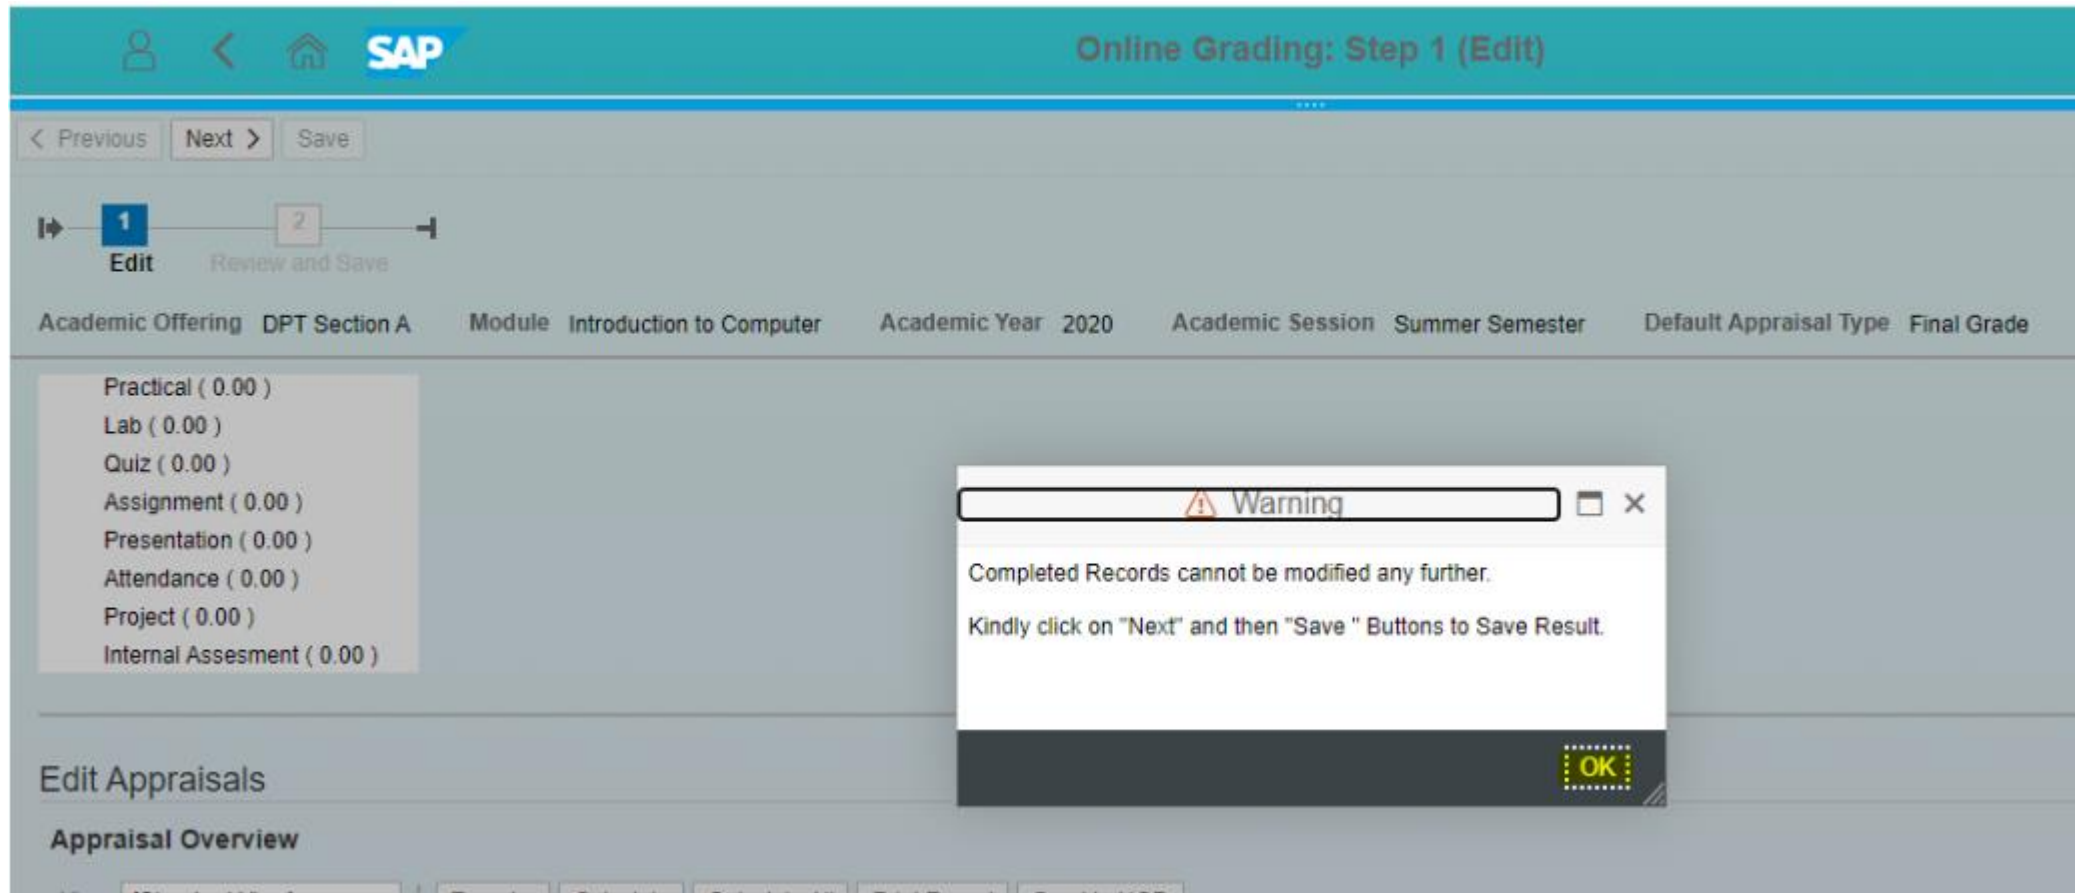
SAP

Online Grading: Step 1 (Edit)

< Previous Next > Save

1 Edit
2 Review and Save

Academic Offering DPT Section A Module Introduction to Computer Academic Year 2020 Academic Session Summer Semester Default Appraisal Type Final Grade

Practical ( 0.00 )
Lab ( 0.00 )
Quiz ( 0.00 )
Assignment ( 0.00 )
Presentation ( 0.00 )
Attendance ( 0.00 )
Project ( 0.00 )
Internal Assesment ( 0.00 )

Warning

Completed Records cannot be modified any further.

Kindly click on "Next" and then "Save " Buttons to Save Result.

OK

Edit Appraisals

Appraisal Overview

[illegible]